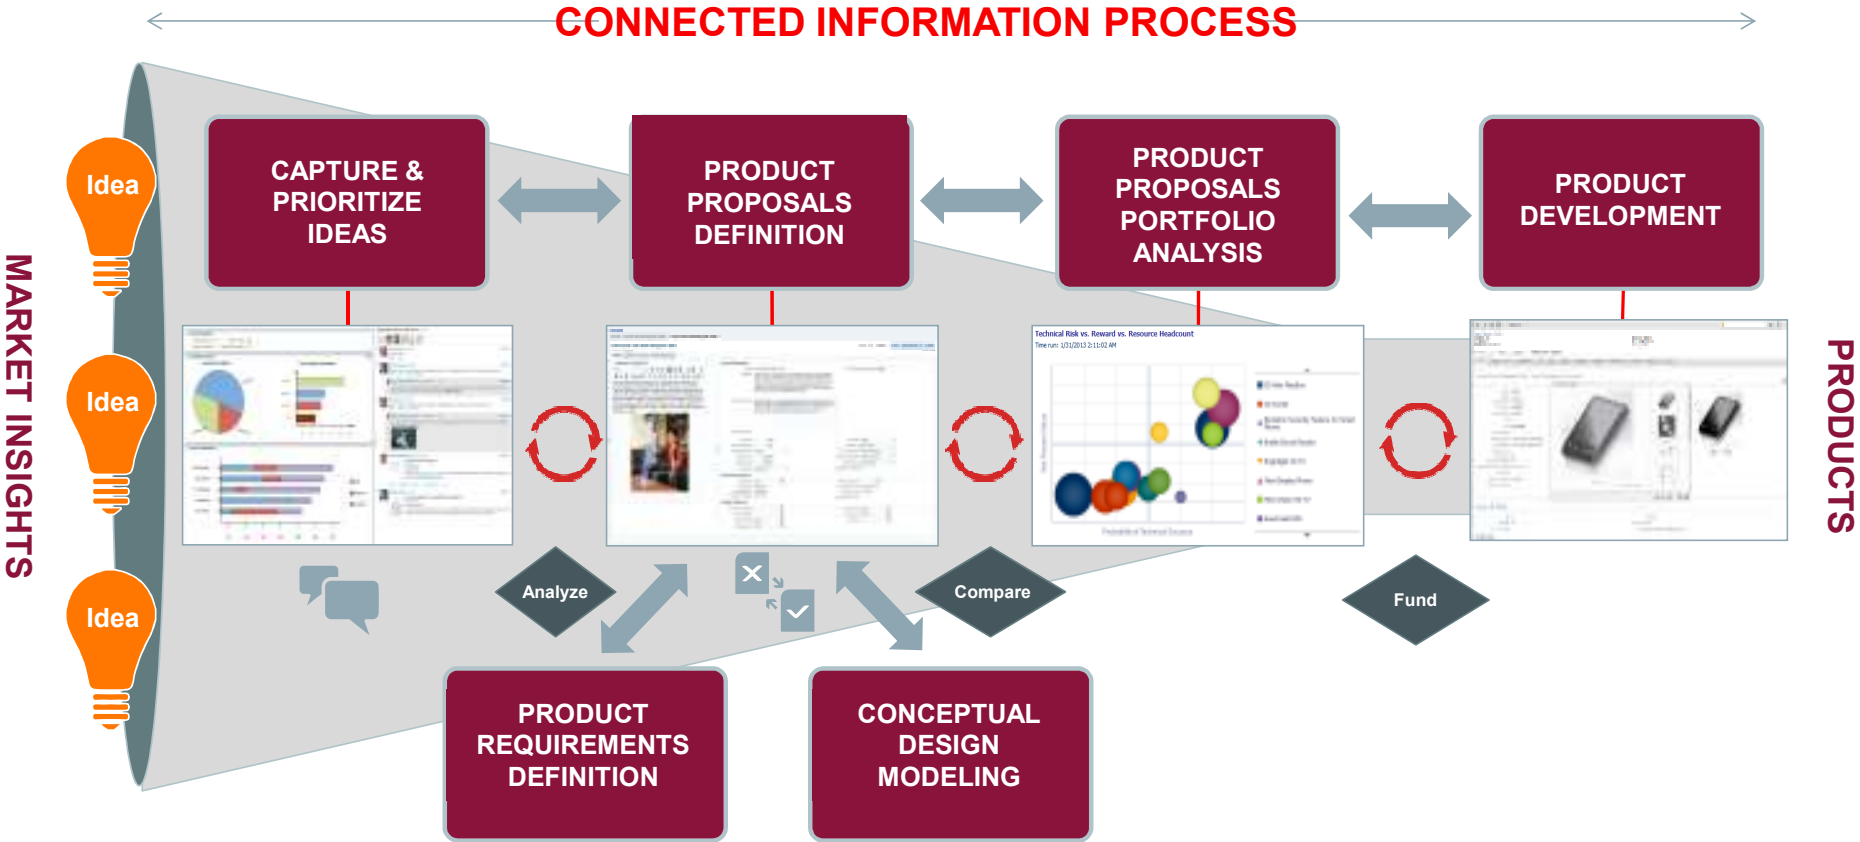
CONNECTED INFORMATION PROCESS

MARKET INSIGHTS

Idea

Idea

Idea

CAPTURE & PRIORITIZE IDEAS

PRODUCT PROPOSALS DEFINITION

PRODUCT PROPOSALS PORTFOLIO ANALYSIS

PRODUCT DEVELOPMENT

PRODUCTS

Technical Risk vs. Reward vs. Resource Headcount

Analyze

Compare

Fund

PRODUCT REQUIREMENTS DEFINITION

CONCEPTUAL DESIGN MODELING